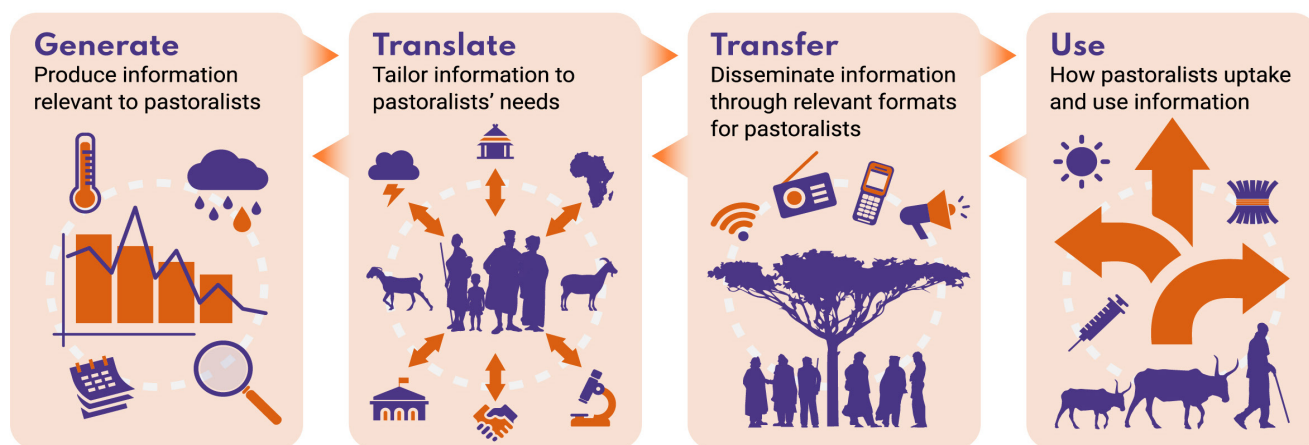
Generate
Produce information relevant to pastoralists

Translate
Tailor information to pastoralists' needs

Transfer
Disseminate information through relevant formats for pastoralists

Use
How pastoralists uptake and use information